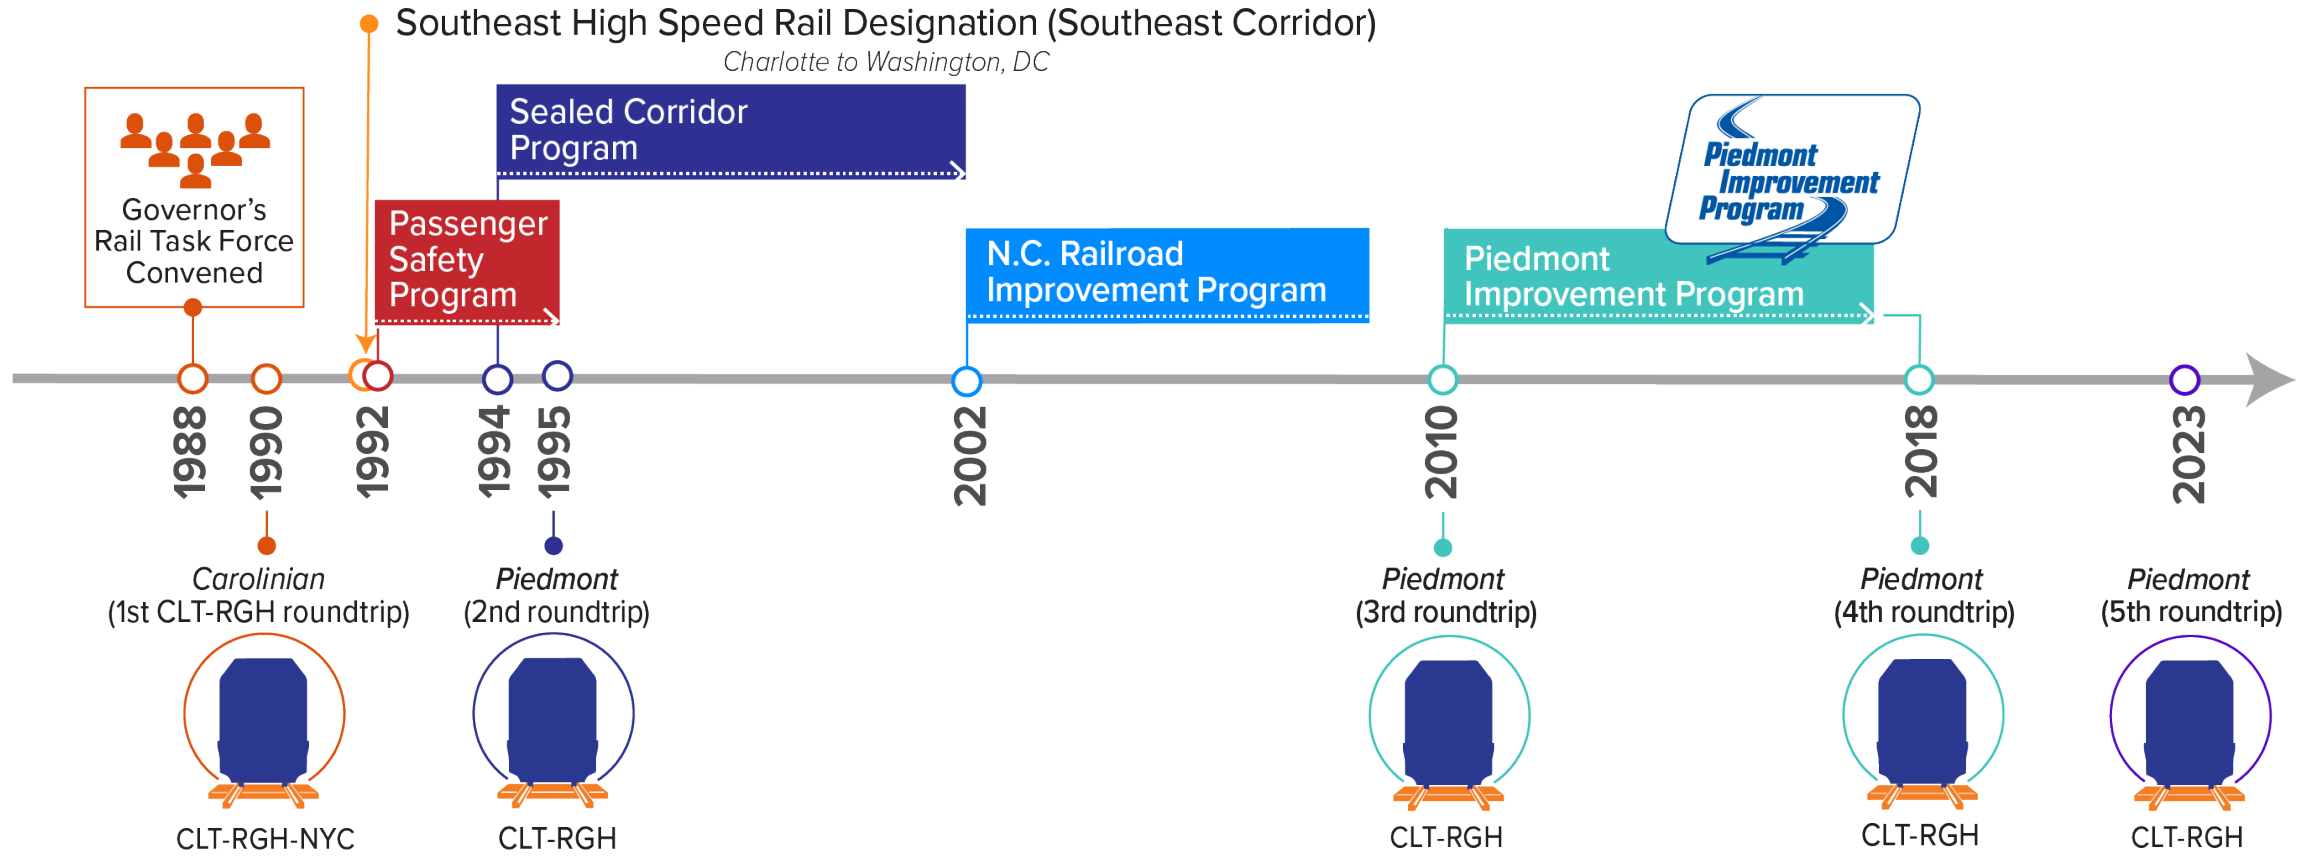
Southeast High Speed Rail Designation (Southeast Corridor)
Charlotte to Washington, DC

Governor's Rail Task Force Convened

Sealed Corridor Program

Passenger Safety Program

N.C. Railroad Improvement Program

Piedmont Improvement Program

Piedmont Improvement Program

1988
1990
1992
1994
1995
2002
2010
2018
2023

Carolinian (1st CLT-RGH roundtrip)
CLT-RGH-NYC

Piedmont (2nd roundtrip)
CLT-RGH

Piedmont (3rd roundtrip)
CLT-RGH

Piedmont (4th roundtrip)
CLT-RGH

Piedmont (5th roundtrip)
CLT-RGH